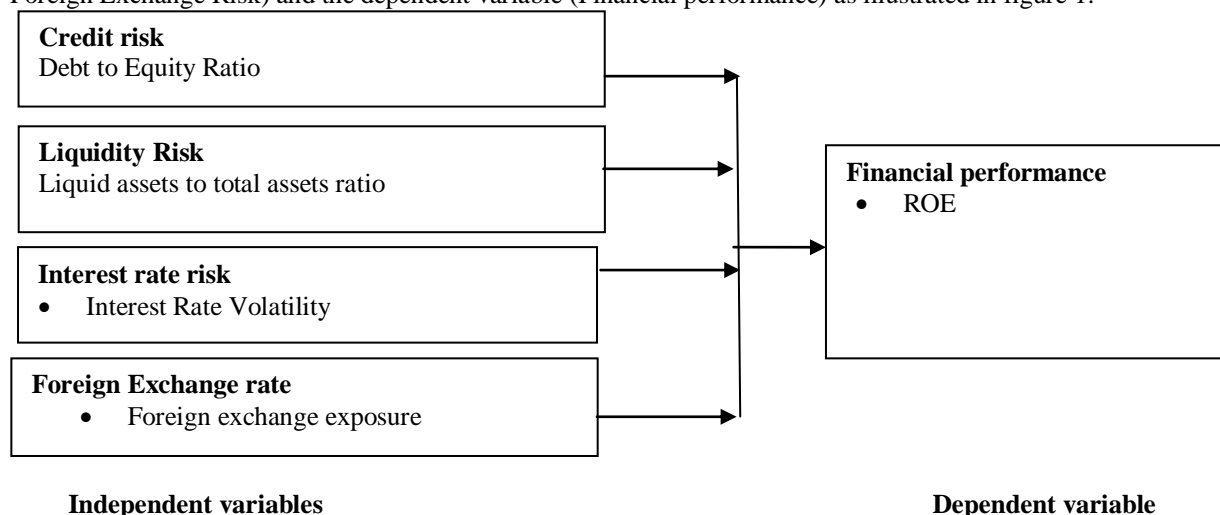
Foreign Exchange Risk) and the dependent variable (Financial performance) as illustrated in figure 1.

**Credit risk**
Debt to Equity Ratio

**Liquidity Risk**
Liquid assets to total assets ratio

**Interest rate risk**
- Interest Rate Volatility

**Foreign Exchange rate**
- Foreign exchange exposure

**Financial performance**
- ROE

**Independent variables**

**Dependent variable**